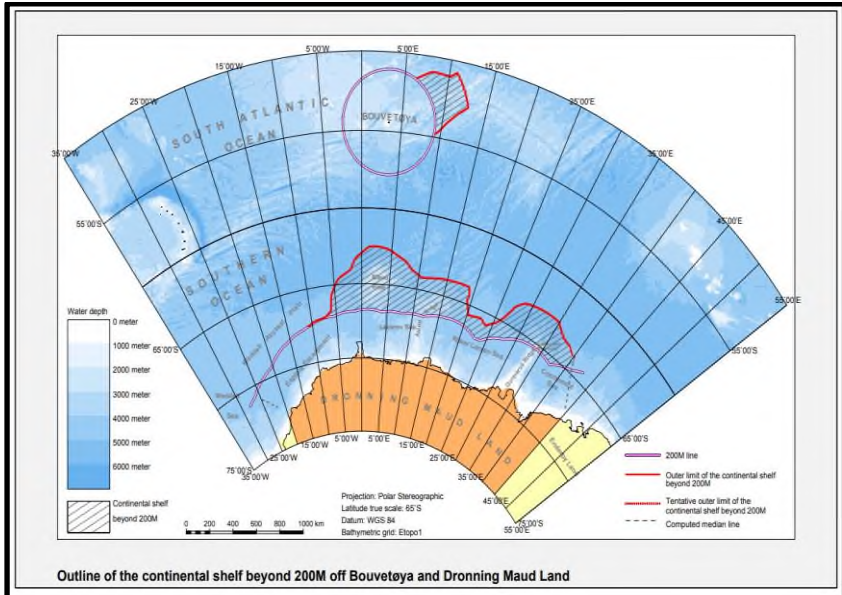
5°00'W
5°00'E
15°00'W
15°00'E
25°00'W
25°00'E
35°00'W
35°00'E
45°00'E
55°00'E
55°00'S
65°00'S
65°00'S
65°00'S
75°00'S
SOUTH ATLANTIC OCEAN
BOUVETØYA
SOUTHERN OCEAN
DRONNING MAUD LAND
15°00'W
5°00'W
5°00'E
15°00'E
25°00'E
35°00'E
45°00'E
55°00'E
25°00'W
35°00'W
55°00'S
Enderby Land
Water depth
0 meter
1000 meter
2000 meter
3000 meter
4000 meter
5000 meter
6000 meter
Continental shelf beyond 200M
0 200 400 600 800 1000 km
Projection: Polar Stereographic
Latitude true scale: 65°S
Datum: WGS 84
Bathymetric grid: Etopo1
200M line
Outer limit of the continental shelf beyond 200M
Tentative outer limit of the continental shelf beyond 200M
Computed median line
Outline of the continental shelf beyond 200M off Bouvetøya and Dronning Maud Land